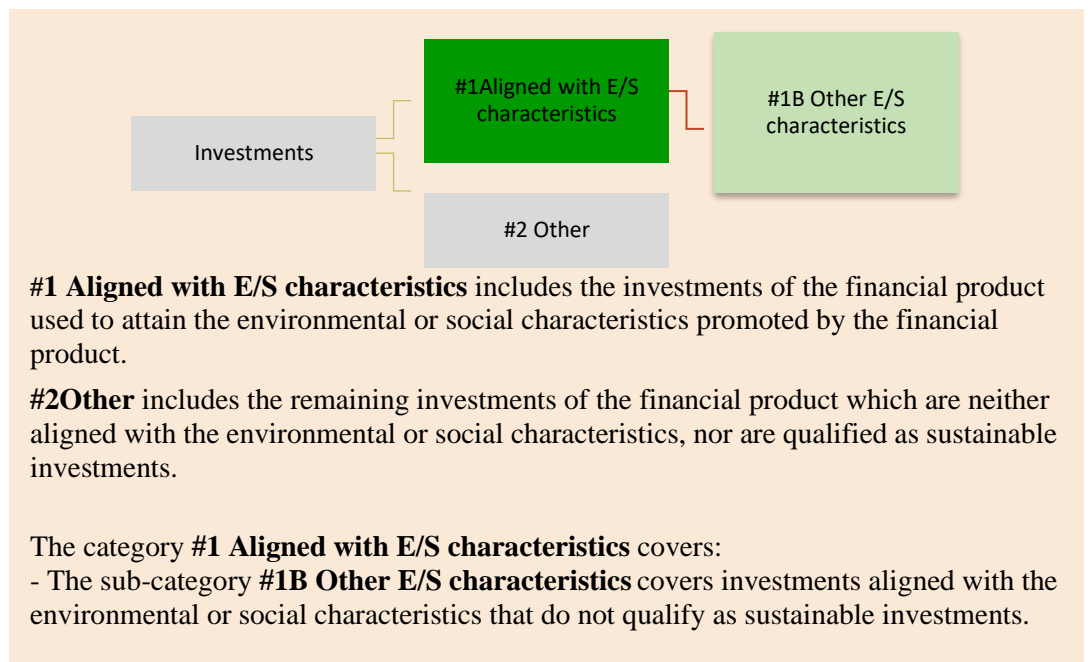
Investments

#1Aligned with E/S characteristics

#1B Other E/S characteristics

#2 Other

**#1 Aligned with E/S characteristics** includes the investments of the financial product used to attain the environmental or social characteristics promoted by the financial product.

**#2Other** includes the remaining investments of the financial product which are neither aligned with the environmental or social characteristics, nor are qualified as sustainable investments.

The category **#1 Aligned with E/S characteristics** covers:
- The sub-category **#1B Other E/S characteristics** covers investments aligned with the environmental or social characteristics that do not qualify as sustainable investments.